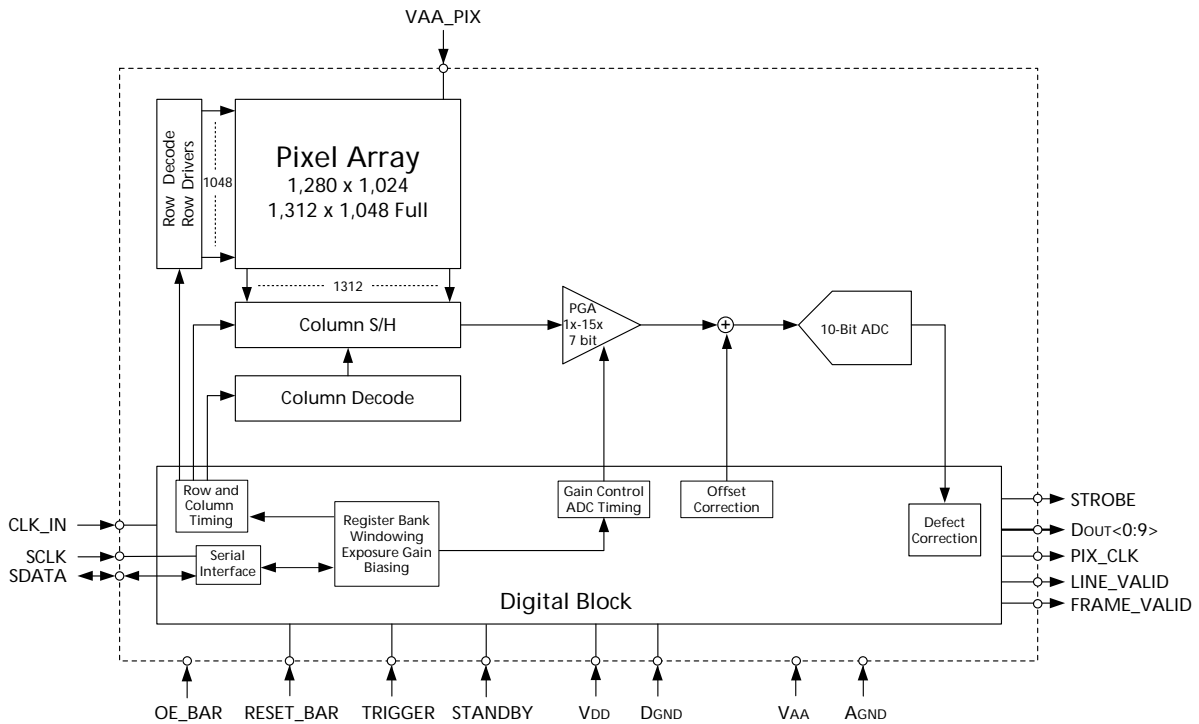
VAA_PIX

Row Decode
Row Drivers

1048

Pixel Array
1,280 x 1,024
1,312 x 1,048 Full

1312

Column S/H

Column Decode

PGA
1x-15x
7 bit

10-Bit ADC

Row and Column Timing

Register Bank
Windowing
Exposure Gain
Biasing

Gain Control
ADC Timing

Offset Correction

Defect Correction

Serial Interface

Digital Block

CLK_IN
SCLK
SDATA

STROBE
DOUT<0:9>
PIX_CLK
LINE_VALID
FRAME_VALID

OE_BAR
RESET_BAR
TRIGGER
STANDBY
VDD
DGND
VAA
AGND